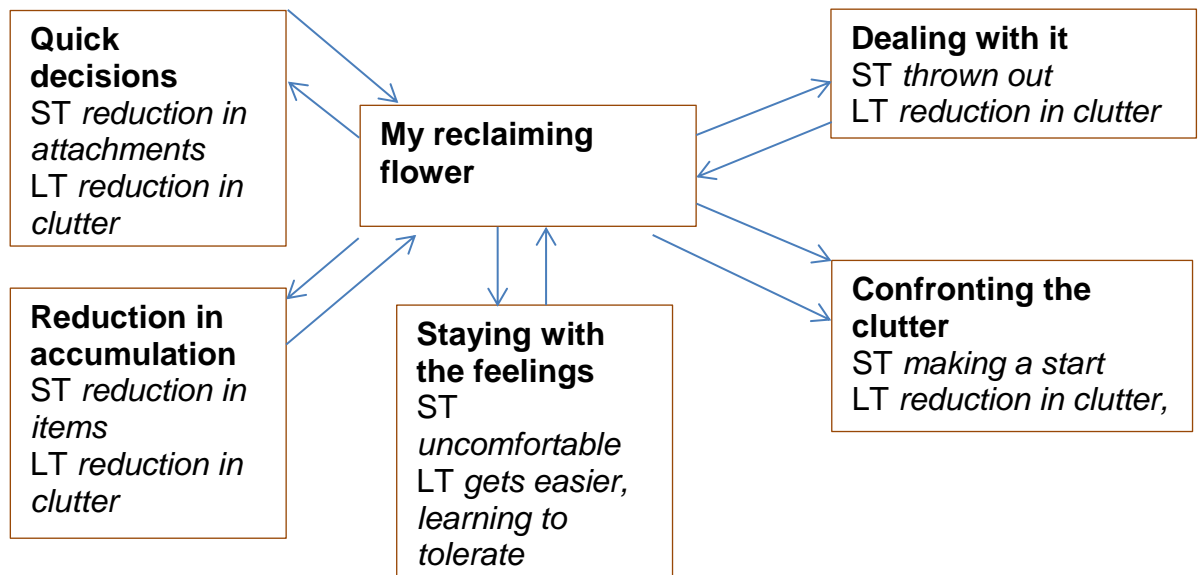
**Quick decisions**
ST *reduction in attachments*
LT *reduction in clutter*

**My reclaiming flower**

**Dealing with it**
ST *thrown out*
LT *reduction in clutter*

**Reduction in accumulation**
ST *reduction in items*
LT *reduction in clutter*

**Staying with the feelings**
ST *uncomfortable*
LT *gets easier, learning to tolerate*

**Confronting the clutter**
ST *making a start*
LT *reduction in clutter,*